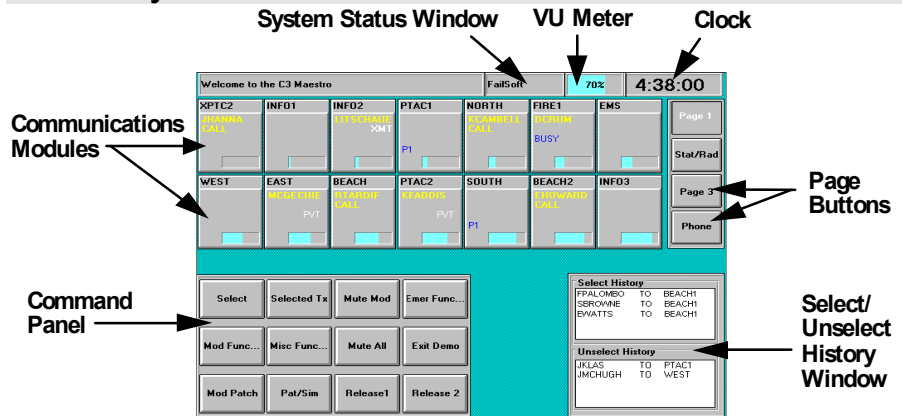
System Status Window

VU Meter

Clock

Welcome to the C3 Maestro

FailSoft

70%

4:38:00

Communications Modules

XPTC2
JHANNA
CALL

INFO1

INFO2
LITSCHAUE
XMT

PTAC1
P1

NORTH
KCAMBELL
CALL

FIRE1
DCRUM
BUSY

EMS

Page 1

Stat/Rad

Page 3

Phone

Page Buttons

WEST

EAST
MCGECHIE
PVT

BEACH
RTARDIF
CALL

PTAC2
KFADDIS
PVT

SOUTH
P1

BEACH2
EHOWARD
CALL

INFO3

Command Panel

Select

Selected Tx

Mute Mod

Emer Func...

Mod Func...

Misc Func...

Mute All

Exit Demo

Mod Patch

Pat/Sim

Release1

Release 2

Select History
FPALOMBO TO BEACH1
SBROWNE TO BEACH1
EWATTS TO BEACH1

Unselect History
JKLAS TO PTAC1
JMCHUGH TO WEST

Select/ Unselect History Window